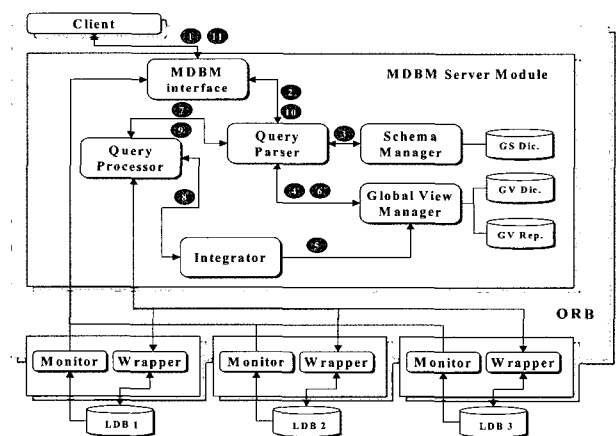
Client

1 11

MDBM interface

MDBM Server Module

2 10

7 9

Query Processor

Query Parser

3

Schema Manager

GS Dic.

8

4 6

Global View Manager

GV Dic.

GV Rep.

5

Integrator

ORB

Monitor Wrapper

Monitor Wrapper

Monitor Wrapper

LDB 1

LDB 2

LDB 3